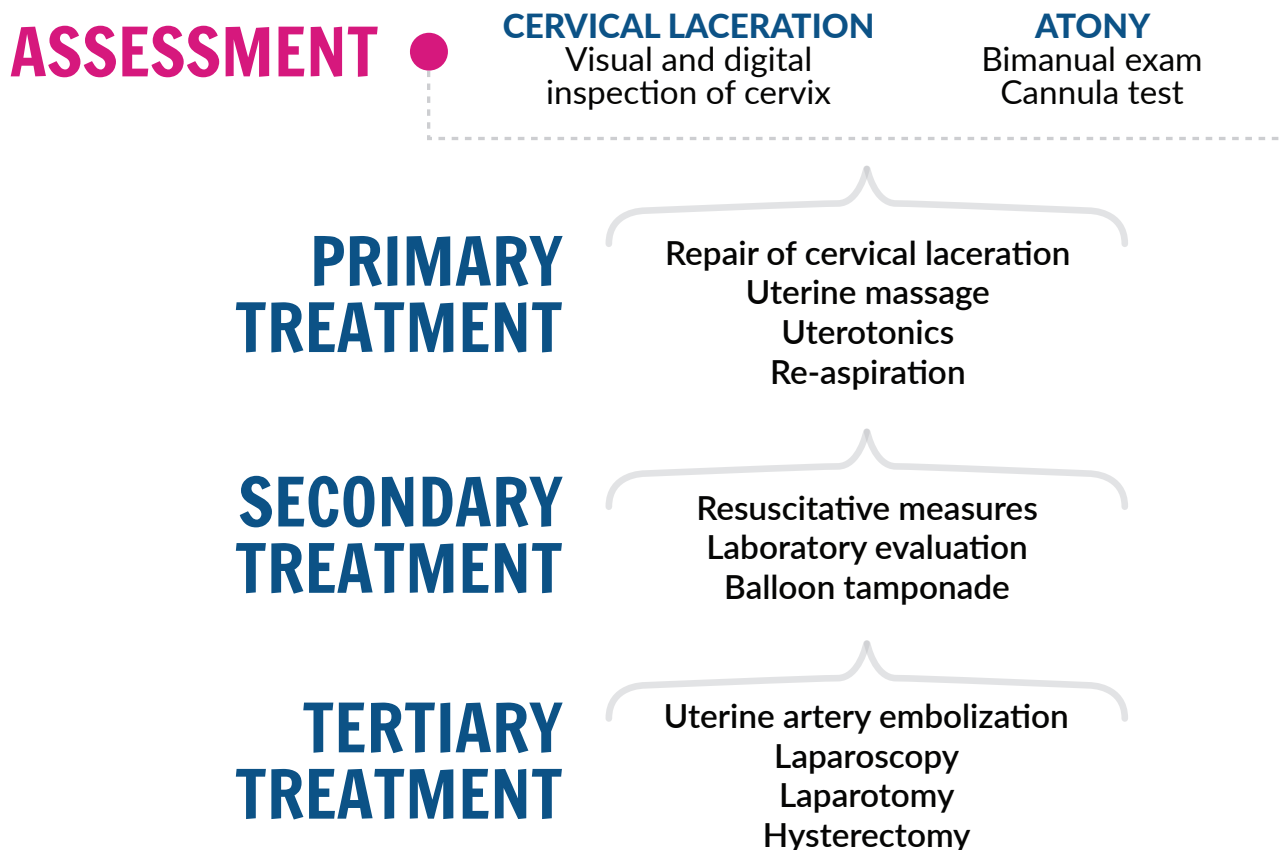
ASSESSMENT

CERVICAL LACERATION
Visual and digital inspection of cervix

ATONY
Bimanual exam
Cannula test

PRIMARY TREATMENT

Repair of cervical laceration
Uterine massage
Uterotonics
Re-aspiration

SECONDARY TREATMENT

Resuscitative measures
Laboratory evaluation
Balloon tamponade

TERTIARY TREATMENT

Uterine artery embolization
Laparoscopy
Laparotomy
Hysterectomy